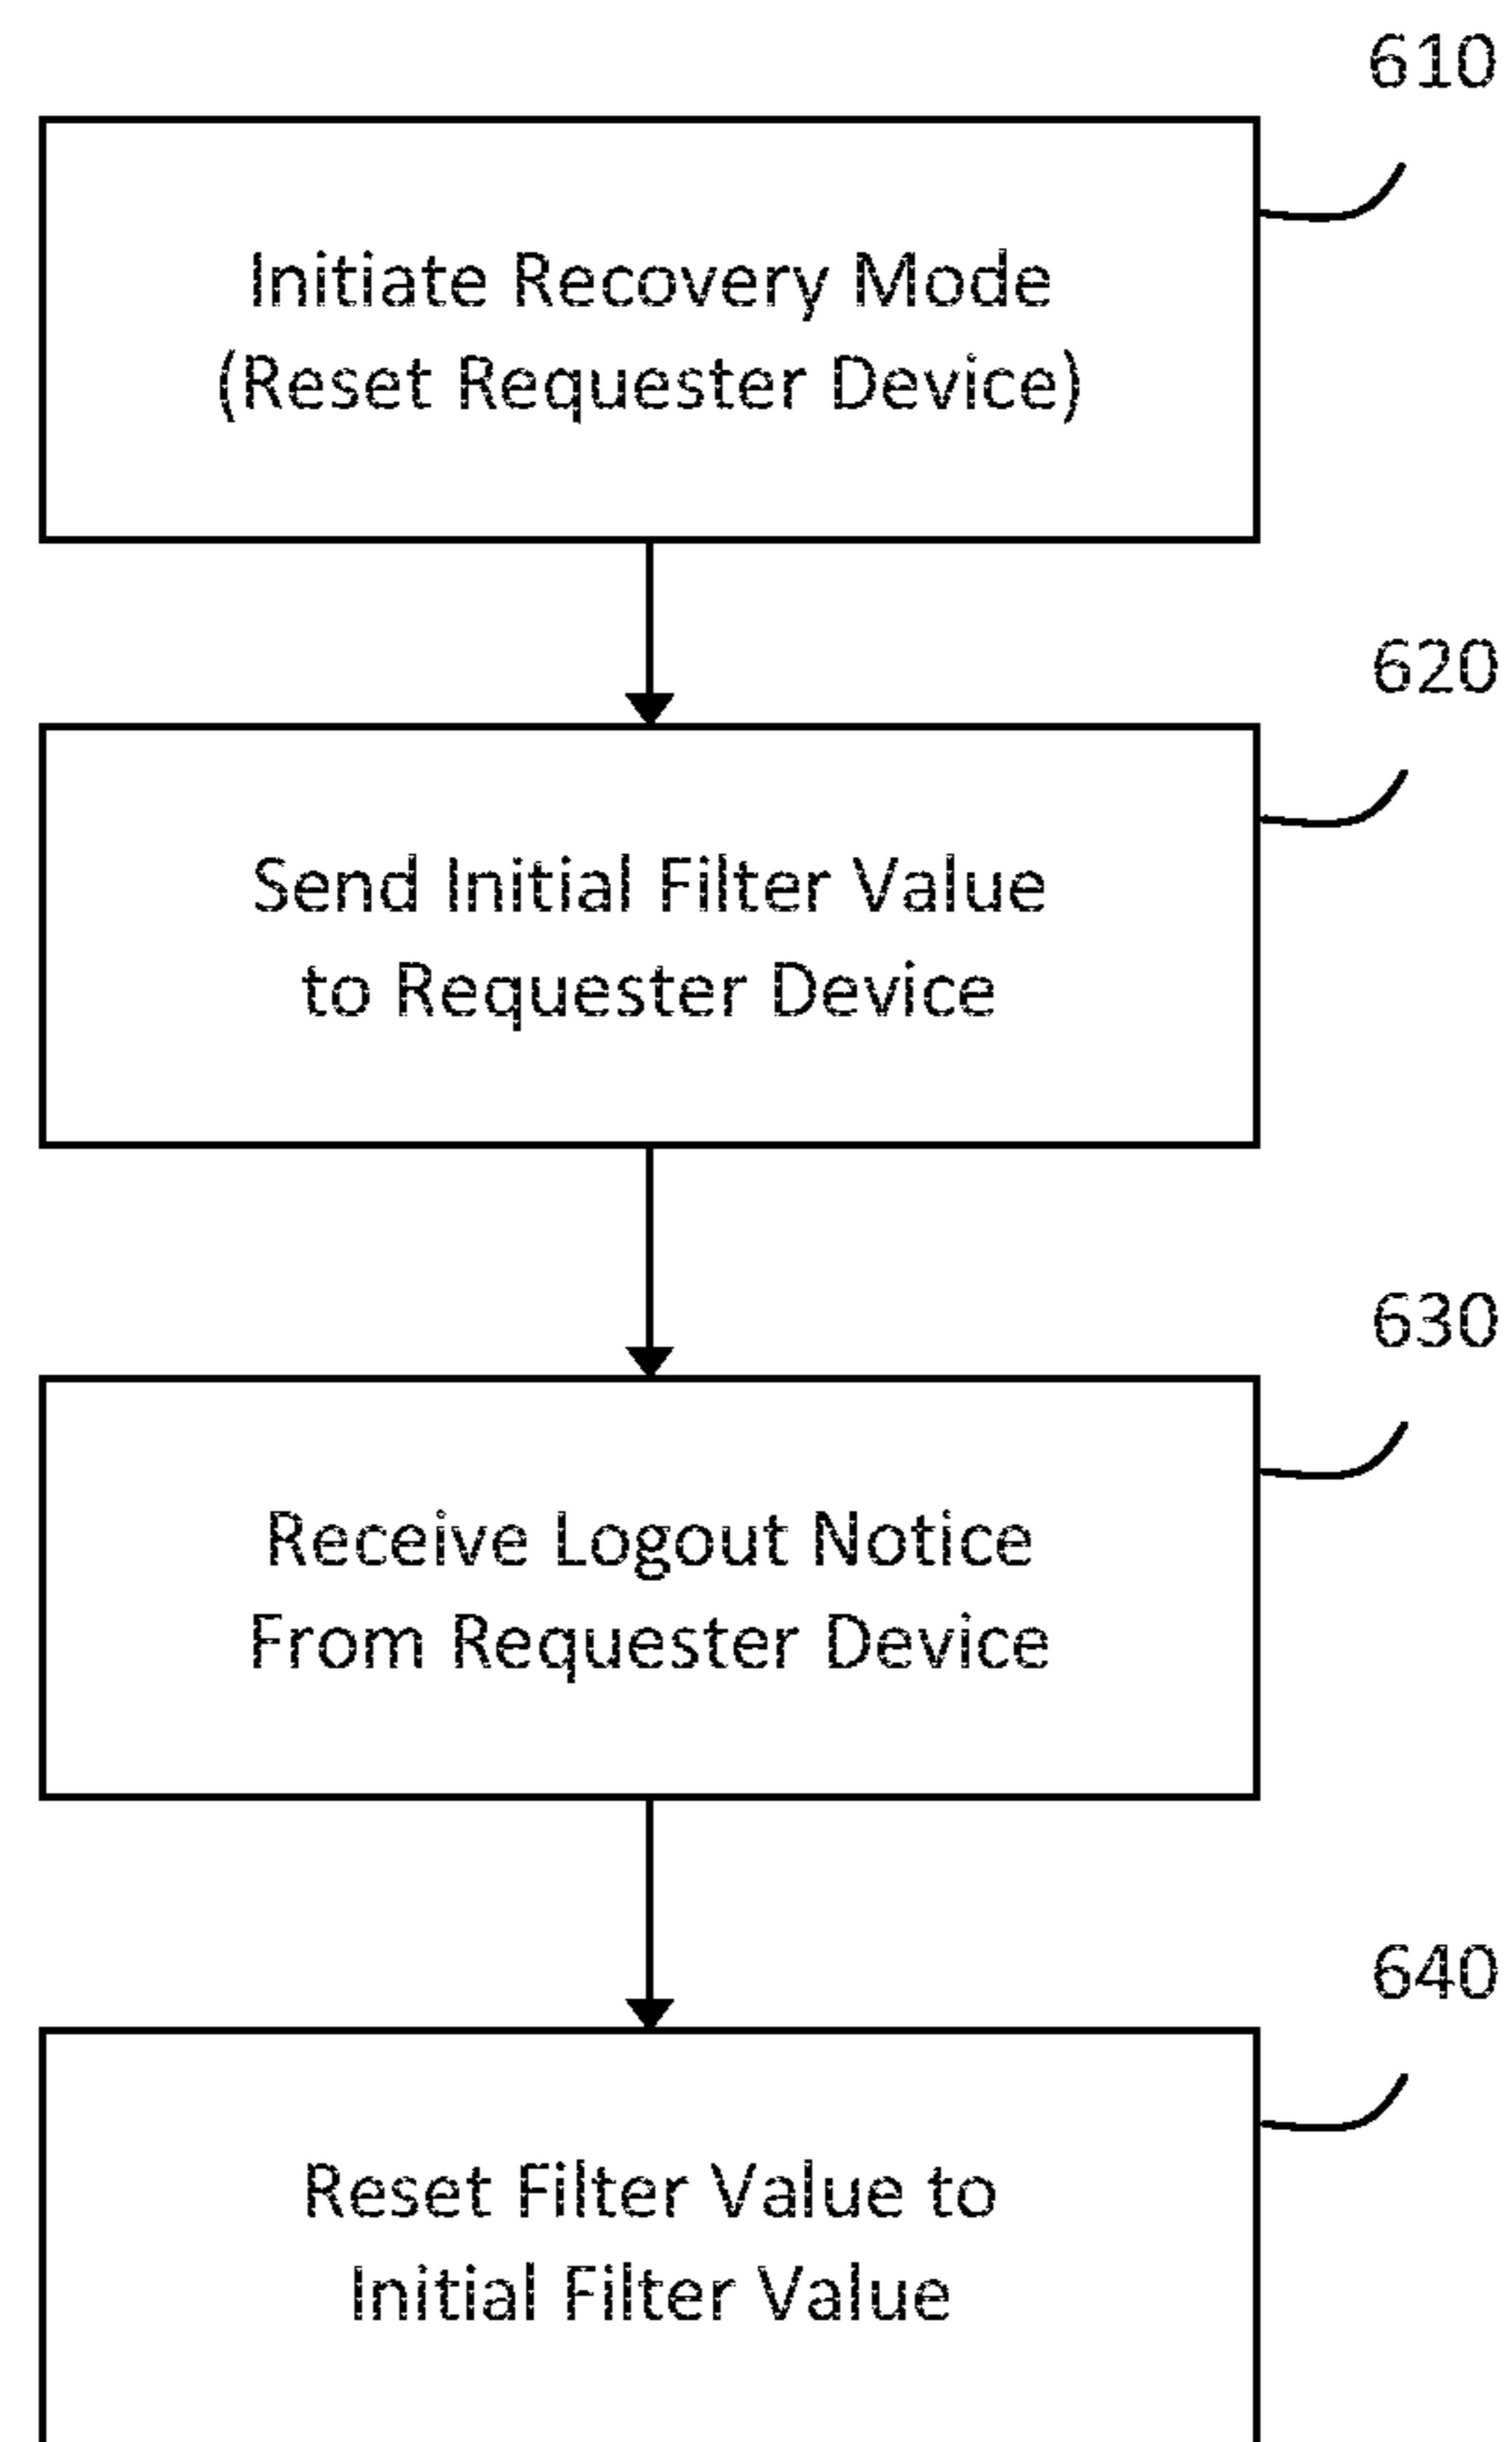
610

Initiate Recovery Mode
(Reset Requester Device)

620

Send Initial Filter Value
to Requester Device

630

Receive Logout Notice
From Requester Device

640

Reset Filter Value to
Initial Filter Value